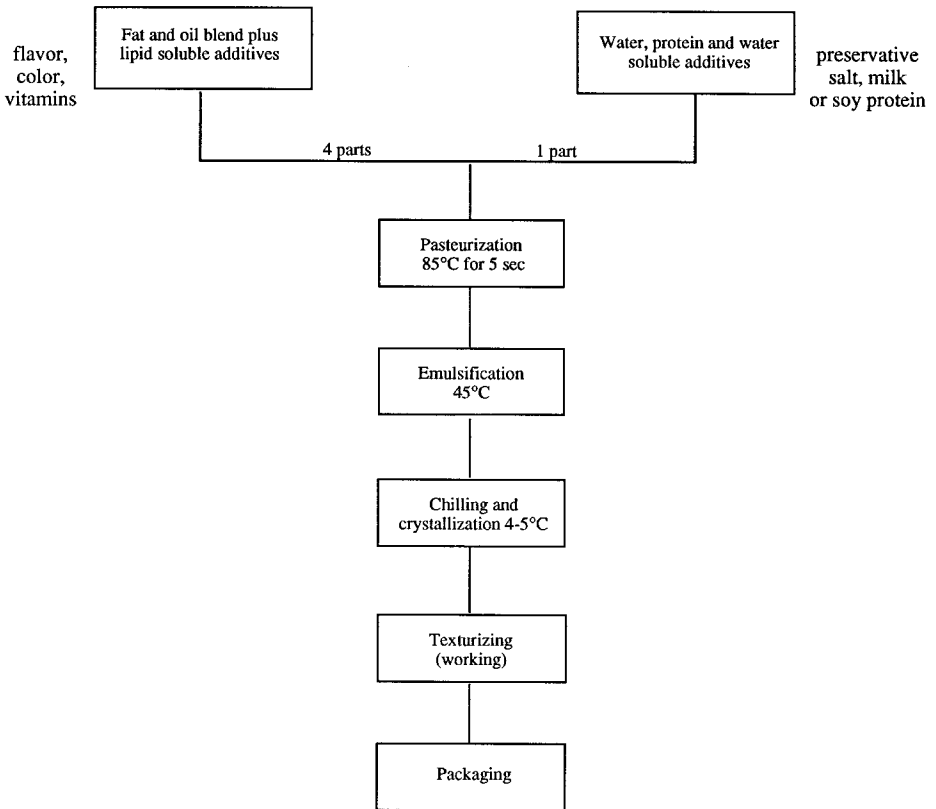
flavor, color, vitamins

Fat and oil blend plus lipid soluble additives

Water, protein and water soluble additives

preservative salt, milk or soy protein

4 parts

1 part

Pasteurization 85°C for 5 sec

Emulsification 45°C

Chilling and crystallization 4-5°C

Texturizing (working)

Packaging